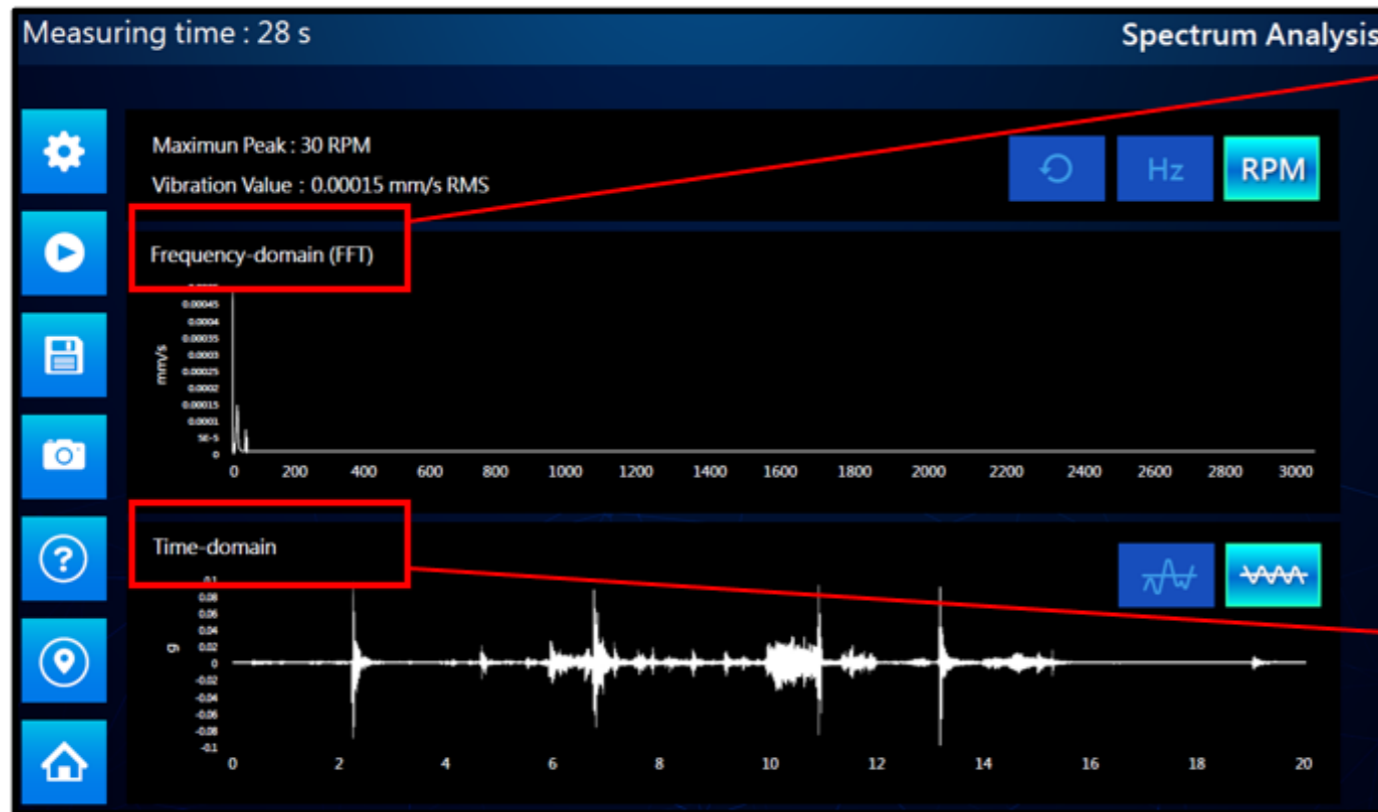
Measuring time : 28 s

Spectrum Analysis

Maximun Peak : 30 RPM

Vibration Value : 0.00015 mm/s RMS

Hz

RPM

Frequency-domain (FFT)

mm/s

0.00045
0.0004
0.00035
0.0003
0.00025
0.0002
0.00015
0.0001
5E-5
0

0 200 400 600 800 1000 1200 1400 1600 1800 2000 2200 2400 2600 2800 3000

Time-domain

g

0.1
0.08
0.06
0.04
0.02
0
-0.02
-0.04
-0.06
-0.08
-0.1

0 2 4 6 8 10 12 14 16 18 20